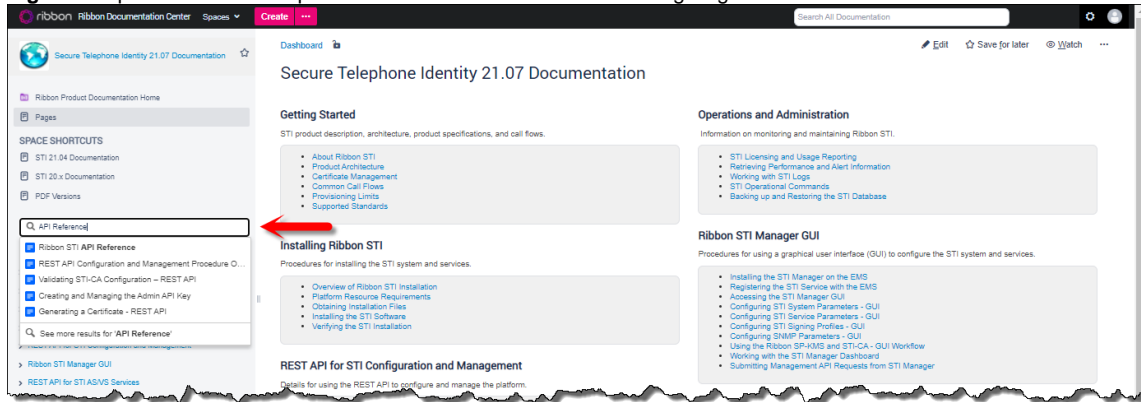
ribbon Ribbon Documentation Center Spaces Create ···

Search All Documentation

Secure Telephone Identity 21.07 Documentation

Ribbon Product Documentation Home

Pages

SPACE SHORTCUTS

STI 21.04 Documentation

STI 20.x Documentation

PDF Versions

API Reference

Ribbon STI API Reference

REST API Configuration and Management Procedure O...

Validating STI-CA Configuration – REST API

Creating and Managing the Admin API Key

Generating a Certificate - REST API

See more results for 'API Reference'

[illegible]

Ribbon STI Manager GUI

REST API for STI AS/VS Services

Dashboard

Edit Save for later Watch ···

Secure Telephone Identity 21.07 Documentation

Getting Started

STI product description, architecture, product specifications, and call flows.

- About Ribbon STI
- Product Architecture
- Certificate Management
- Common Call Flows
- Provisioning Limits
- Supported Standards

Installing Ribbon STI

Procedures for installing the STI system and services.

- Overview of Ribbon STI Installation
- Platform Resource Requirements
- Obtaining Installation Files
- Installing the STI Software
- Verifying the STI Installation

REST API for STI Configuration and Management

Details for using the REST API to configure and manage the platform.

Operations and Administration

Information on monitoring and maintaining Ribbon STI.

- STI Licensing and Usage Reporting
- Retrieving Performance and Alert Information
- Working with STI Logs
- STI Operational Commands
- Backing up and Restoring the STI Database

Ribbon STI Manager GUI

Procedures for using a graphical user interface (GUI) to configure the STI system and services.

- Installing the STI Manager on the EMS
- Registering the STI Service with the EMS
- Accessing the STI Manager GUI
- Configuring STI System Parameters - GUI
- Configuring STI Service Parameters - GUI
- Configuring STI Signing Profiles - GUI
- Configuring SNMP Parameters - GUI
- Using the Ribbon SP-KMS and STI-CA - GUI Workflow
- Working with the STI Manager Dashboard
- Submitting Management API Requests from STI Manager